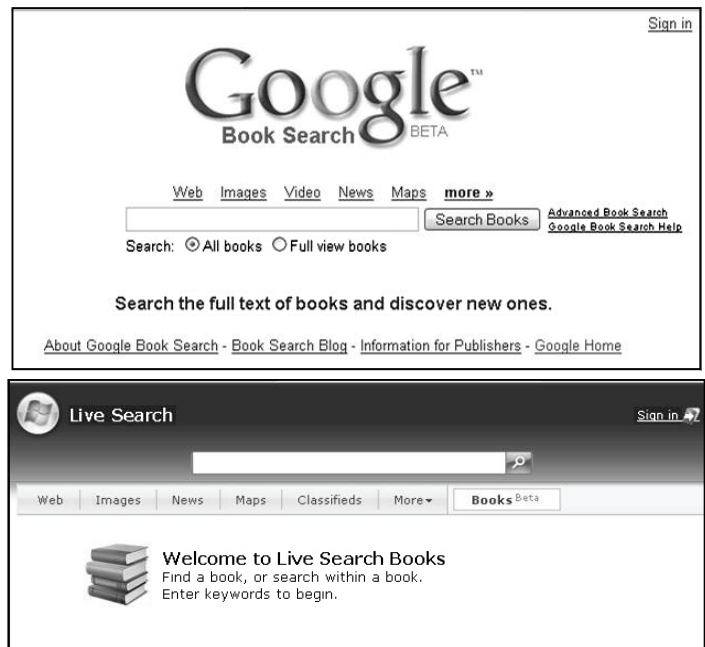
Sign in

Google™
Book Search BETA

Web Images Video News Maps more »

Search Books Advanced Book Search Google Book Search Help

Search: All books Full view books

Search the full text of books and discover new ones.

About Google Book Search - Book Search Blog - Information for Publishers - Google Home

Live Search

Sign in

Web | Images | News | Maps | Classifieds | More ▾ | Books Beta

Welcome to Live Search Books
Find a book, or search within a book.
Enter keywords to begin.